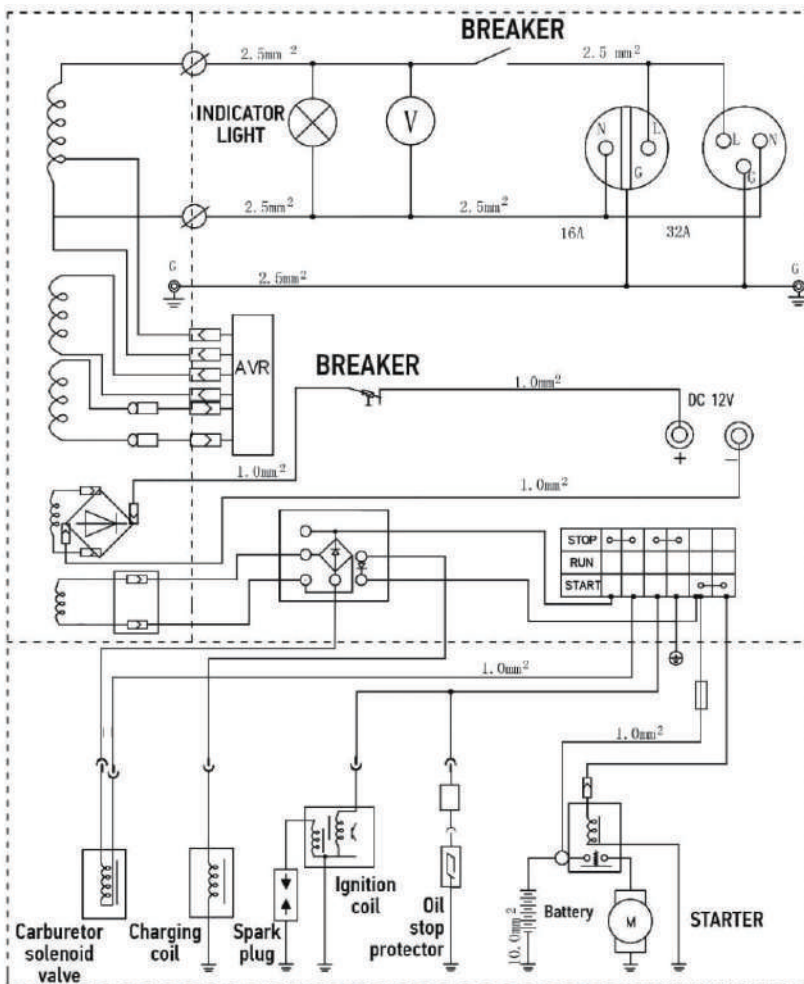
BREAKER

2.5mm$^2$

2.5 mm$^2$

INDICATOR LIGHT

V

N

L

L

N

G

G

2.5mm$^2$

2.5mm$^2$

16A

32A

G

2.5mm$^2$

G

AVR

BREAKER

1.0mm$^2$

DC 12V

+

−

1.0mm$^2$

1.0mm$^2$

STOP

RUN

START

1.0mm$^2$

1.0mm$^2$

Carburetor solenoid valve

Charging coil

Spark plug

Ignition coil

Oil stop protector

10.0mm$^2$

Battery

M

STARTER